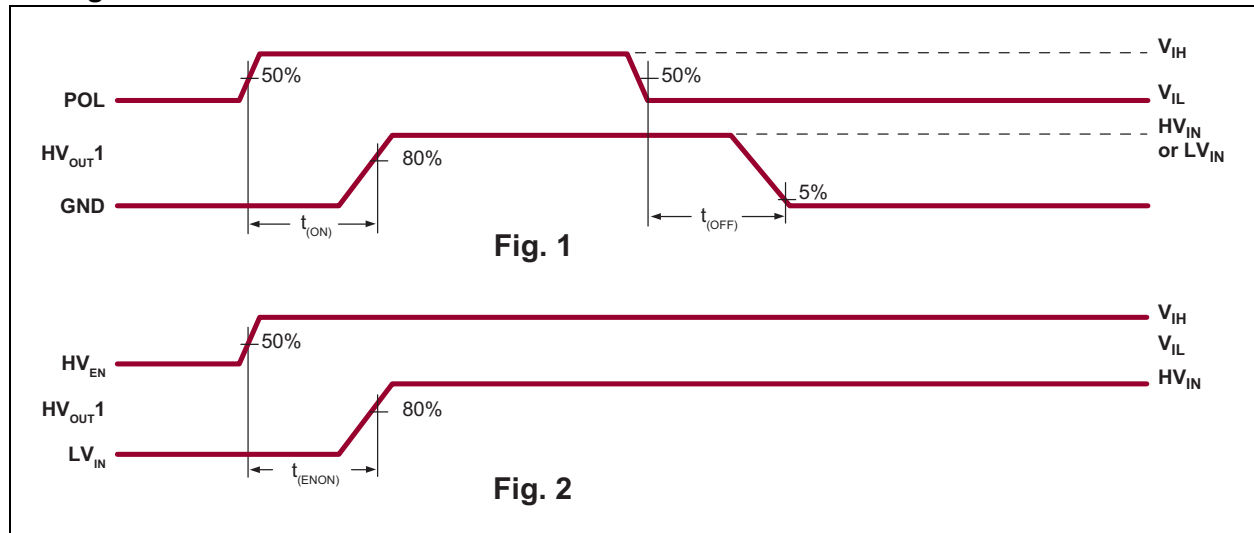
$V_{IH}$

POL

50%

50%

$V_{IL}$

$HV_{OUT}1$

80%

$HV_{IN}$ or $LV_{IN}$

GND

5%

$t_{(ON)}$

$t_{(OFF)}$

Fig. 1

$V_{IH}$

$HV_{EN}$

50%

$V_{IL}$

$HV_{OUT}1$

80%

$HV_{IN}$

$LV_{IN}$

$t_{(ENON)}$

Fig. 2